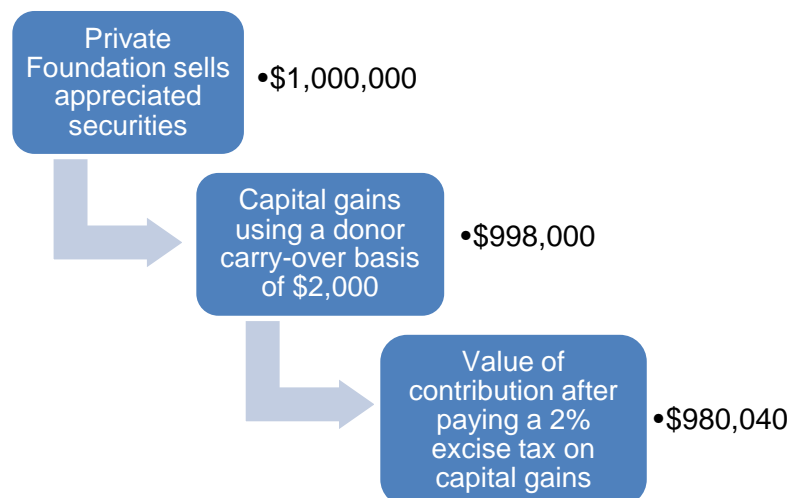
Private Foundation sells appreciated securities

•\$1,000,000

Capital gains using a donor carry-over basis of \$2,000

•\$998,000

Value of contribution after paying a 2% excise tax on capital gains

•\$980,040